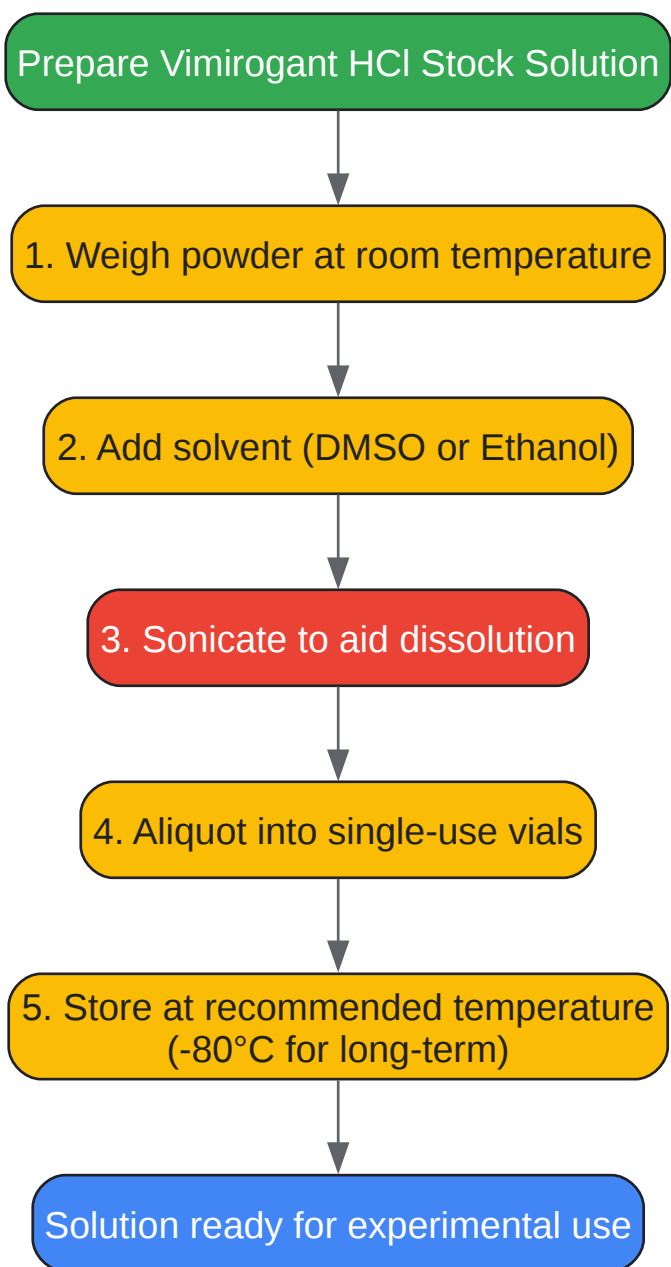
Prepare Vimirogant HCl Stock Solution

1. Weigh powder at room temperature

2. Add solvent (DMSO or Ethanol)

3. Sonicate to aid dissolution

4. Aliquot into single-use vials

5. Store at recommended temperature (-80°C for long-term)

Solution ready for experimental use